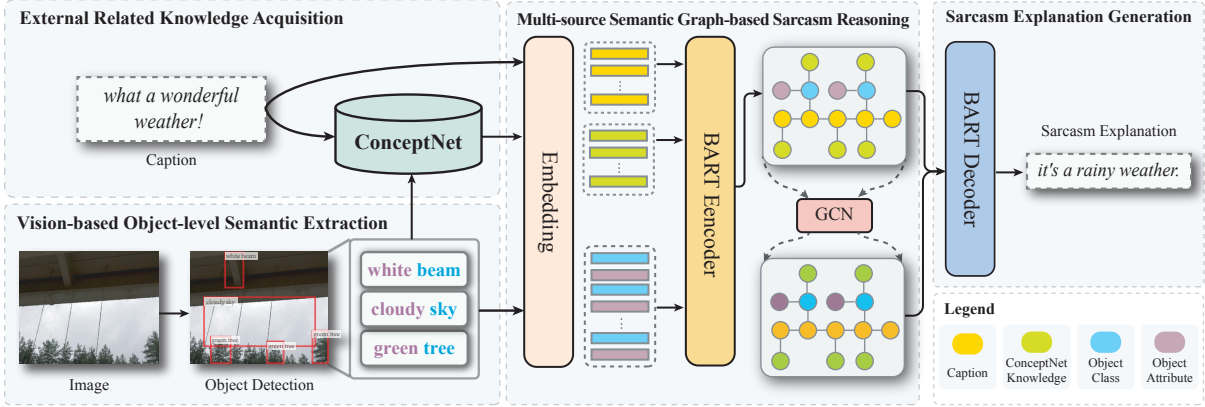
External Related Knowledge Acquisition

what a wonderful weather!

Caption

ConceptNet

Vision-based Object-level Semantic Extraction

white beam

cloudy sky

green tree

green tree

green tree

green tree

Image

Object Detection

white beam

cloudy sky

green tree

Multi-source Semantic Graph-based Sarcasm Reasoning

Embedding

BART Encoder

GCN

Sarcasm Explanation Generation

BART Decoder

Sarcasm Explanation

it's a rainy weather.

Legend

Caption

ConceptNet Knowledge

Object Class

Object Attribute